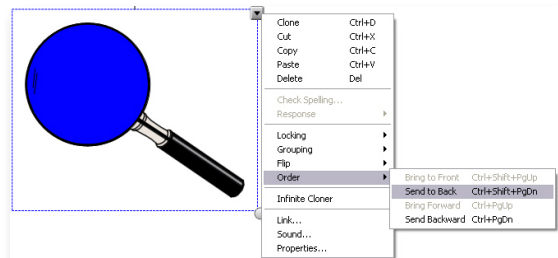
| | |
|---|---|
| Clone | Ctrl+D |
| Cut | Ctrl+X |
| Copy | Ctrl+C |
| Paste | Ctrl+V |
| Delete | Del |
| Check Spelling... | |
| Response | |
| Locking | |
| Grouping | |
| Flip | |
| Order | |
| Infinite Cloner | |
| Link... | |
| Sound... | |
| Properties... | |

| | |
|---|---|
| Bring to Front | Ctrl+Shift+PgUp |
| Send to Back | Ctrl+Shift+PgDn |
| Bring Forward | Ctrl+PgUp |
| Send Backward | Ctrl+PgDn |